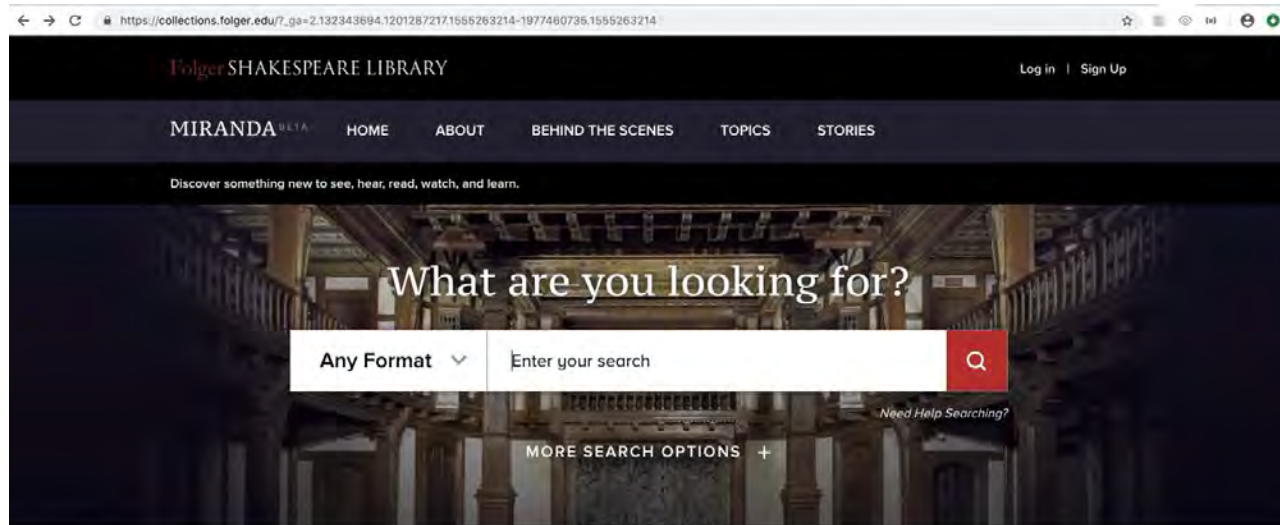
https://collections.folger.edu/?_ga=2.132343694.1201287217.1555263214-1977460735.1555263214

Folger SHAKESPEARE LIBRARY

Log in | Sign Up

MIRANDA BETA HOME ABOUT BEHIND THE SCENES TOPICS STORIES

Discover something new to see, hear, read, watch, and learn.

What are you looking for?

Any Format

Enter your search

Need Help Searching?

MORE SEARCH OPTIONS +